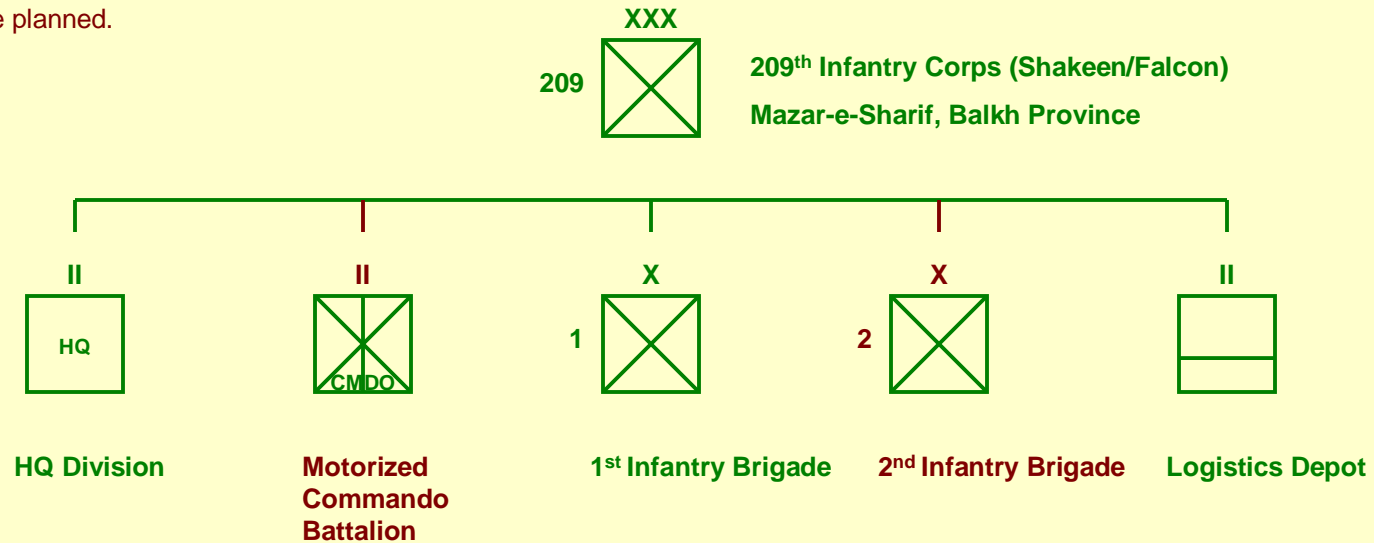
e planned.

XXX

209

209$^{th}$ Infantry Corps (Shakeen/Falcon)

Mazar-e-Sharif, Balkh Province

II

HQ

HQ Division

II

CMDO

Motorized Commando Battalion

X

1

1$^{st}$ Infantry Brigade

X

2

2$^{nd}$ Infantry Brigade

II

Logistics Depot